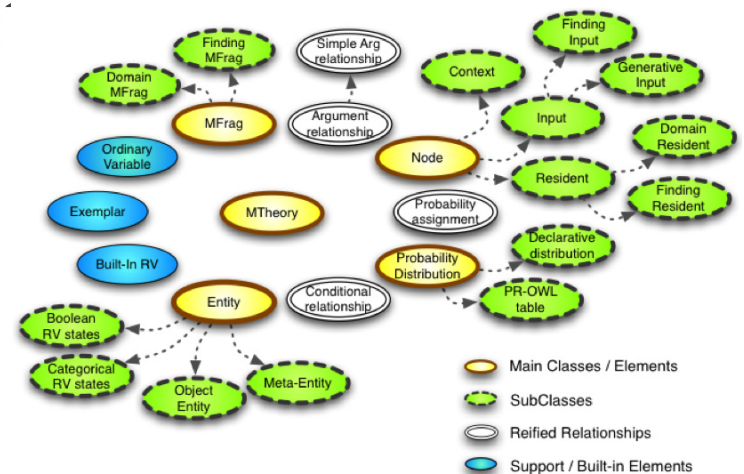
Finding MFrag

Domain MFrag

MFrag

Simple Arg relationship

Argument relationship

Finding Input

Context

Generative Input

Input

Node

Domain Resident

Resident

Finding Resident

Ordinary Variable

Exemplar

MTheory

Probability assignment

Built-In RV

Probability Distribution

Declarative distribution

PR-OWL table

Entity

Conditional relationship

Boolean RV states

Categorical RV states

Object Entity

Meta-Entity

Main Classes / Elements

SubClasses

Reified Relationships

Support / Built-in Elements